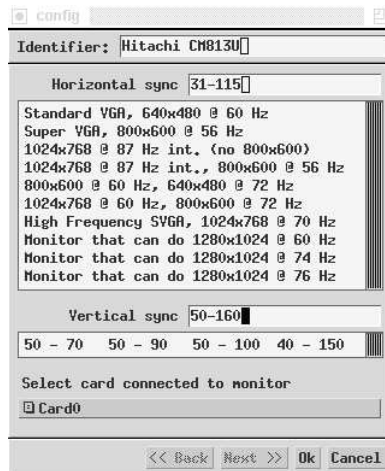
config

Identifier: Hitachi CM813U

Horizontal sync 31-115

Standard VGA, 640x480 @ 60 Hz
Super VGA, 800x600 @ 56 Hz
1024x768 @ 87 Hz int. (no 800x600)
1024x768 @ 87 Hz int., 800x600 @ 56 Hz
800x600 @ 60 Hz, 640x480 @ 72 Hz
1024x768 @ 60 Hz, 800x600 @ 72 Hz
High Frequency SVGA, 1024x768 @ 70 Hz
Monitor that can do 1280x1024 @ 60 Hz
Monitor that can do 1280x1024 @ 74 Hz
Monitor that can do 1280x1024 @ 76 Hz

Vertical sync 50-160

50 - 70 50 - 90 50 - 100 40 - 150

Select card connected to monitor

Card0

<< Back Next >> Ok Cancel